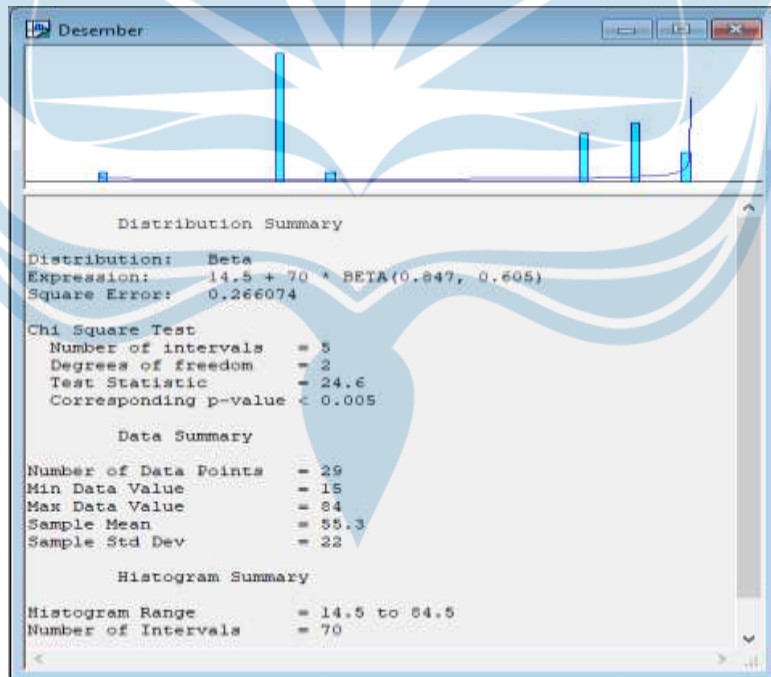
Desember

Distribution Summary

Distribution: Beta
Expression: 14.5 + 70 * BETA(0.847, 0.605)
Square Error: 0.266074

Chi Square Test
Number of intervals = 5
Degrees of freedom = 2
Test Statistic = 24.6
Corresponding p-value < 0.005

Data Summary

Number of Data Points = 29
Min Data Value = 15
Max Data Value = 84
Sample Mean = 55.3
Sample Std Dev = 22

Histogram Summary

Histogram Range = 14.5 to 84.5
Number of Intervals = 70